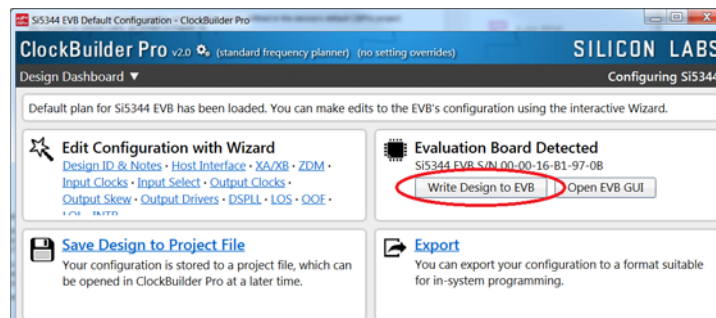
Si5344 EVB Default Configuration - ClockBuilder Pro

ClockBuilder Pro v2.0 (standard frequency planner) (no setting overrides)

SILICON LABS

Design Dashboard ▼

Configuring Si5344

Default plan for Si5344 EVB has been loaded. You can make edits to the EVB's configuration using the interactive Wizard.

Edit Configuration with Wizard

Design ID & Notes • Host Interface • XA/XB • ZDM • Input Clocks • Input Select • Output Clocks • Output Skew • Output Drivers • DSPLL • LOS • OOF • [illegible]

Evaluation Board Detected

Si5344 EVB S/N 00-00-16-B1-97-0B

Write Design to EVB

Open EVB GUI

Save Design to Project File

Your configuration is stored to a project file, which can be opened in ClockBuilder Pro at a later time.

Export

You can export your configuration to a format suitable for in-system programming.